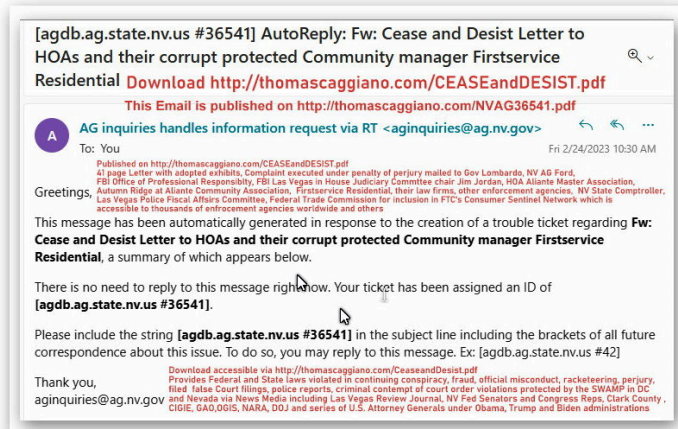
[agdb.ag.state.nv.us #36541] AutoReply: Fw: Cease and Desist Letter to HOAs and their corrupt protected Community manager Firstservice Residential Download http://thomascaggiano.com/CEASEandDESIST.pdf

This Email is published on http://thomascaggiano.com/NVAG36541.pdf

A AG inquiries handles information request via RT <aginquiries@ag.nv.gov>

To: You

Fri 2/24/2023 10:30 AM

Published on http://thomascaggiano.com/CEASEandDESIST.pdf
41 page Letter with adopted exhibits, Complaint executed under penalty of perjury mailed to Gov Lombardo, NV AG Ford, FBI Office of Professional Responsibity, FBI Las Vegas in House Judiciary Commttee chair Jim Jordan, HOA Aliante Master Association, Autumn Ridge at Aliante Community Association, Firstservice Residential, their law firms, other enforcement agencies, NV State Comptroller, Las Vegas Police Fiscal Affairs Committee, Federal Trade Commission for inclusion in FTC's Consumer Sentinel Network which is accessible to thousands of enforcement agencies worldwide and others

Greetings,

This message has been automatically generated in response to the creation of a trouble ticket regarding Fw: Cease and Desist Letter to HOAs and their corrupt protected Community manager Firstservice Residential, a summary of which appears below.

There is no need to reply to this message right now. Your ticket has been assigned an ID of [agdb.ag.state.nv.us #36541].

Please include the string [agdb.ag.state.nv.us #36541] in the subject line including the brackets of all future correspondence about this issue. To do so, you may reply to this message. Ex: [agdb.ag.state.nv.us #42]

Thank you,
aginquiries@ag.nv.gov

Download accessible via http://thomascaggiano.com/CeaseandDesist.pdf
Provides Federal and State laws violated in continuing conspiracy, fraud, official misconduct, racketeering, perjury, filed false Court filings, police reports, criminal contempt of court order violations protected by the SWAMP in DC and Nevada via News Media including Las Vegas Review Journal, NV Fed Senators and Congress Reps, Clark County, CIGIE, GAO,OGIS, NARA, DOJ and series of U.S. Attorney Generals under Obama, Trump and Biden administrations